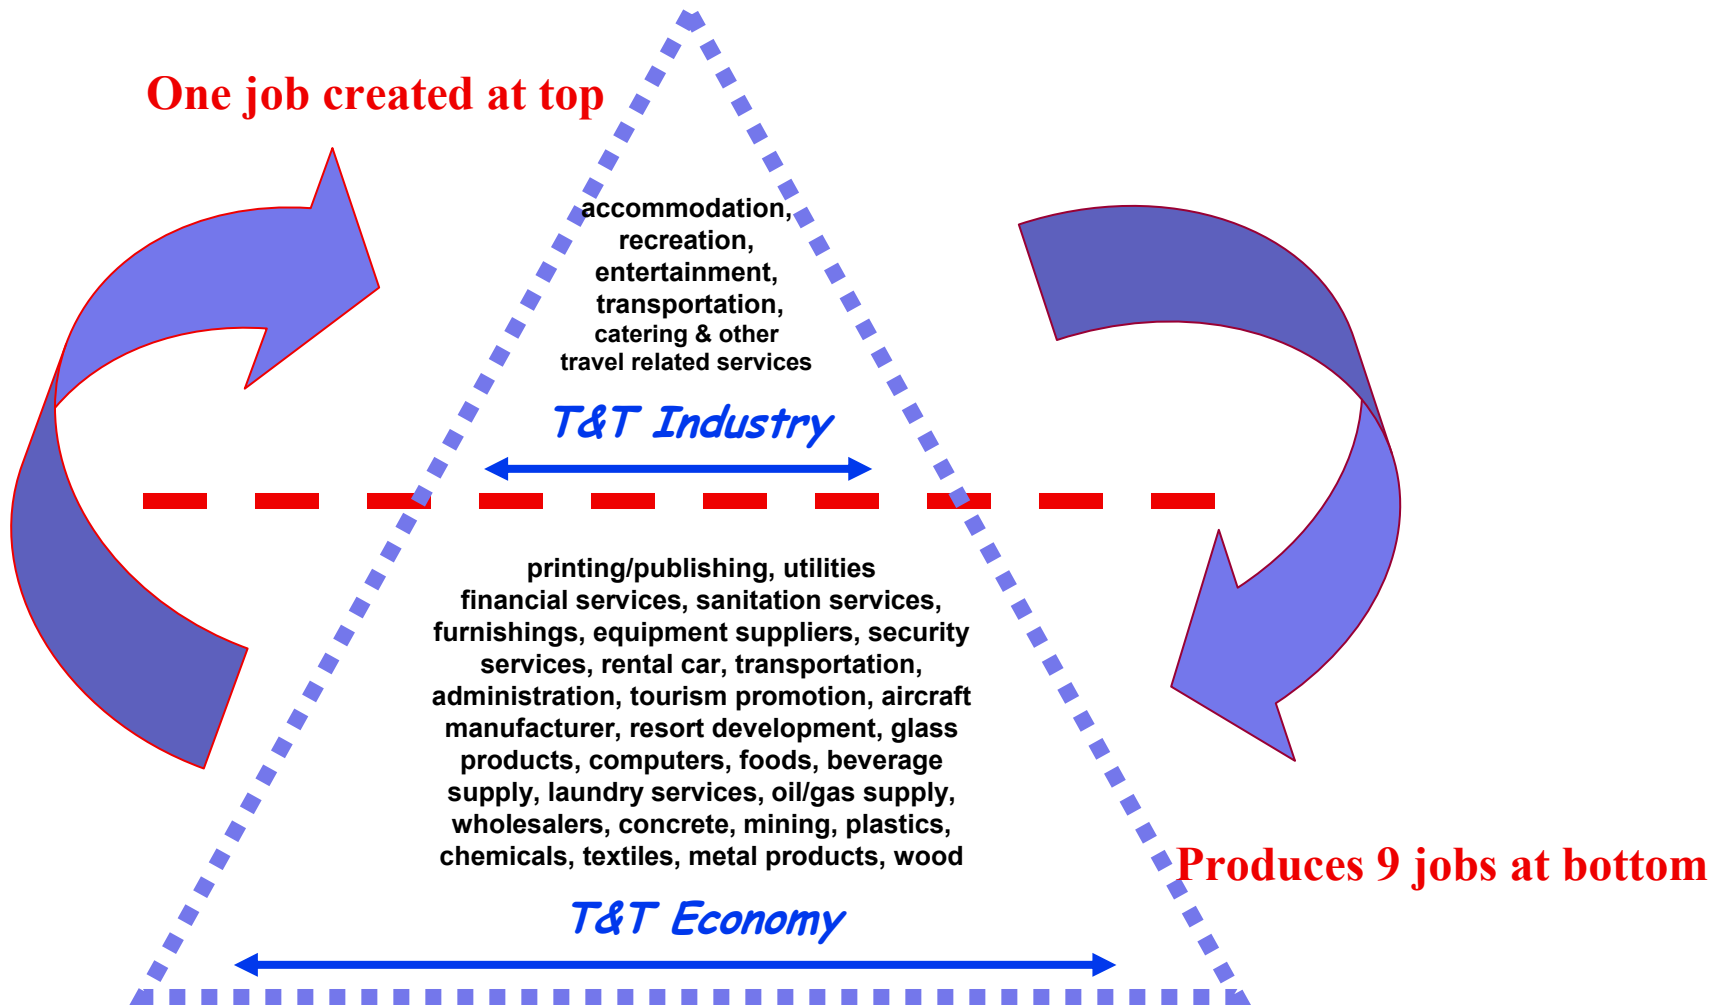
One job created at top

accommodation, recreation, entertainment, transportation, catering & other travel related services

T&T Industry

printing/publishing, utilities financial services, sanitation services, furnishings, equipment suppliers, security services, rental car, transportation, administration, tourism promotion, aircraft manufacturer, resort development, glass products, computers, foods, beverage supply, laundry services, oil/gas supply, wholesalers, concrete, mining, plastics, chemicals, textiles, metal products, wood

T&T Economy

Produces 9 jobs at bottom